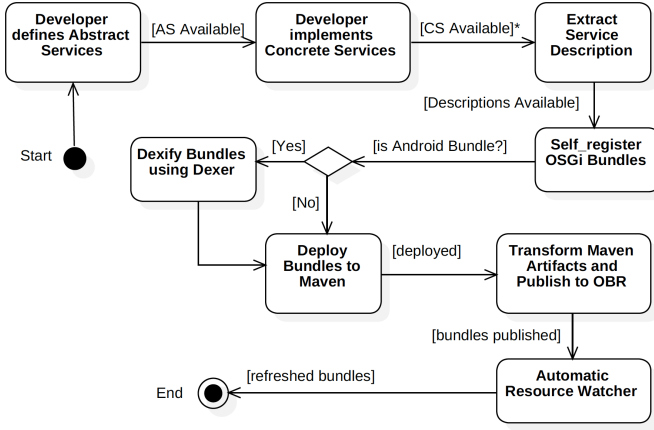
Developer defines Abstract Services

[AS Available]

Developer implements Concrete Services

[CS Available]*

Extract Service Description

[Descriptions Available]

Start

Dexify Bundles using Dexer

[Yes]

[is Android Bundle?]

Self_register OSGi Bundles

[No]

Deploy Bundles to Maven

[deployed]

Transform Maven Artifacts and Publish to OBR

[bundles published]

End

[refreshed bundles]

Automatic Resource Watcher